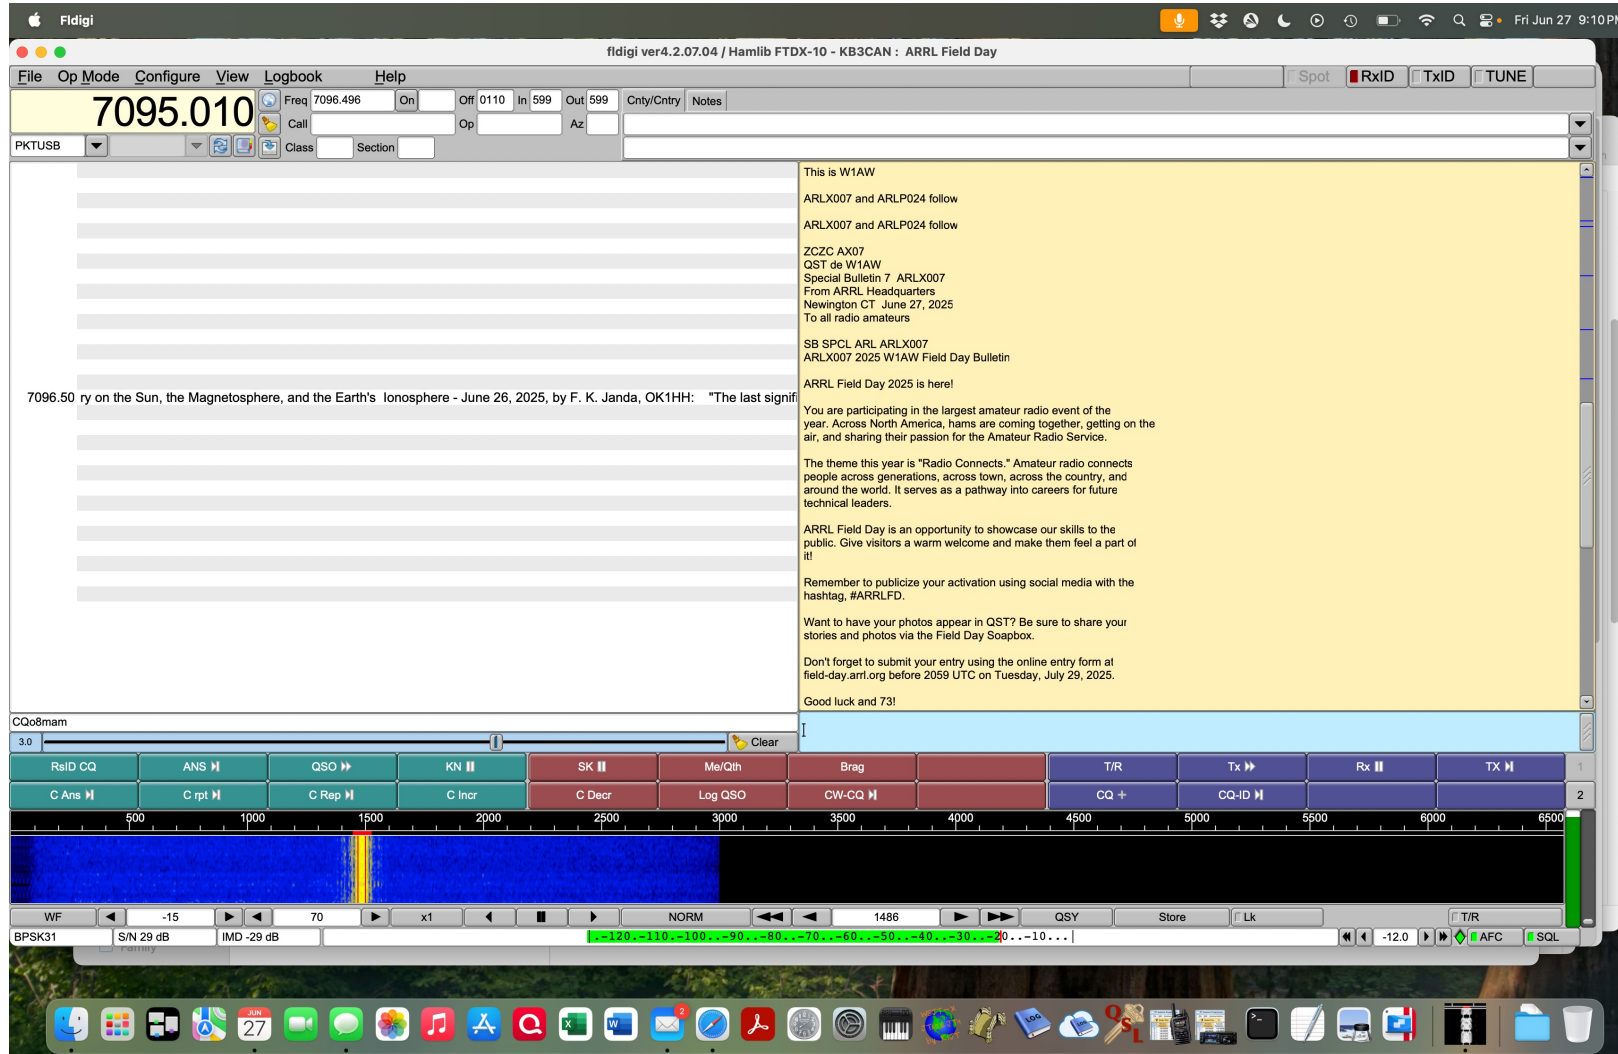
Fldigi

Fri Jun 27 9:10 PM

fldigi ver4.2.07.04 / Hamlib FTDX-10 - KB3CAN : ARRL Field Day

File Op Mode Configure View Logbook Help

Spot RxID TxID TUNE

7095.010

Freq 7096.496 On Off 0110 In 599 Out 599 Cnty/Cntry Notes

Call Op Az

PKTUSB

Class Section

7096.50 ry on the Sun, the Magnetosphere, and the Earth's Ionosphere - June 26, 2025, by F. K. Janda, OK1HH: "The last signifi

This is W1AW

ARLX007 and ARLP024 follow

ARLX007 and ARLP024 follow

ZCZC AX07
QST de W1AW
Special Bulletin 7 ARLX007
From ARRL Headquarters
Newington CT June 27, 2025
To all radio amateurs

SB SPCL ARL ARLX007
ARLX007 2025 W1AW Field Day Bulletin

ARRL Field Day 2025 is here!

You are participating in the largest amateur radio event of the year. Across North America, hams are coming together, getting on the air, and sharing their passion for the Amateur Radio Service.

The theme this year is "Radio Connects." Amateur radio connects people across generations, across town, across the country, and around the world. It serves as a pathway into careers for future technical leaders.

ARRL Field Day is an opportunity to showcase our skills to the public. Give visitors a warm welcome and make them feel a part of it!

Remember to publicize your activation using social media with the hashtag, #ARRLFD.

Want to have your photos appear in QST? Be sure to share your stories and photos via the Field Day Soapbox.

Don't forget to submit your entry using the online entry form at field-day.arrl.org before 2059 UTC on Tuesday, July 29, 2025.

Good luck and 73!

CQo8mam

3.0

Clear

RsID CQ ANS QSO KN SK Me/Qth Brag T/R Tx Rx TX 1
C Ans C rpt C Rep C Incr C Decr Log QSO CW-CQ CQ + CQ-ID 2

500 1000 1500 2000 2500 3000 3500 4000 4500 5000 5500 6000 6500

WF -15 70 x1 NORM 1486 QSY Store Lk T/R

BPSK31 S/N 29 dB IMD -29 dB .-120..-110..-100..-90..-80..-70..-60..-50..-40..-30..-20..-10... -12.0 AFC SQL

Family

27